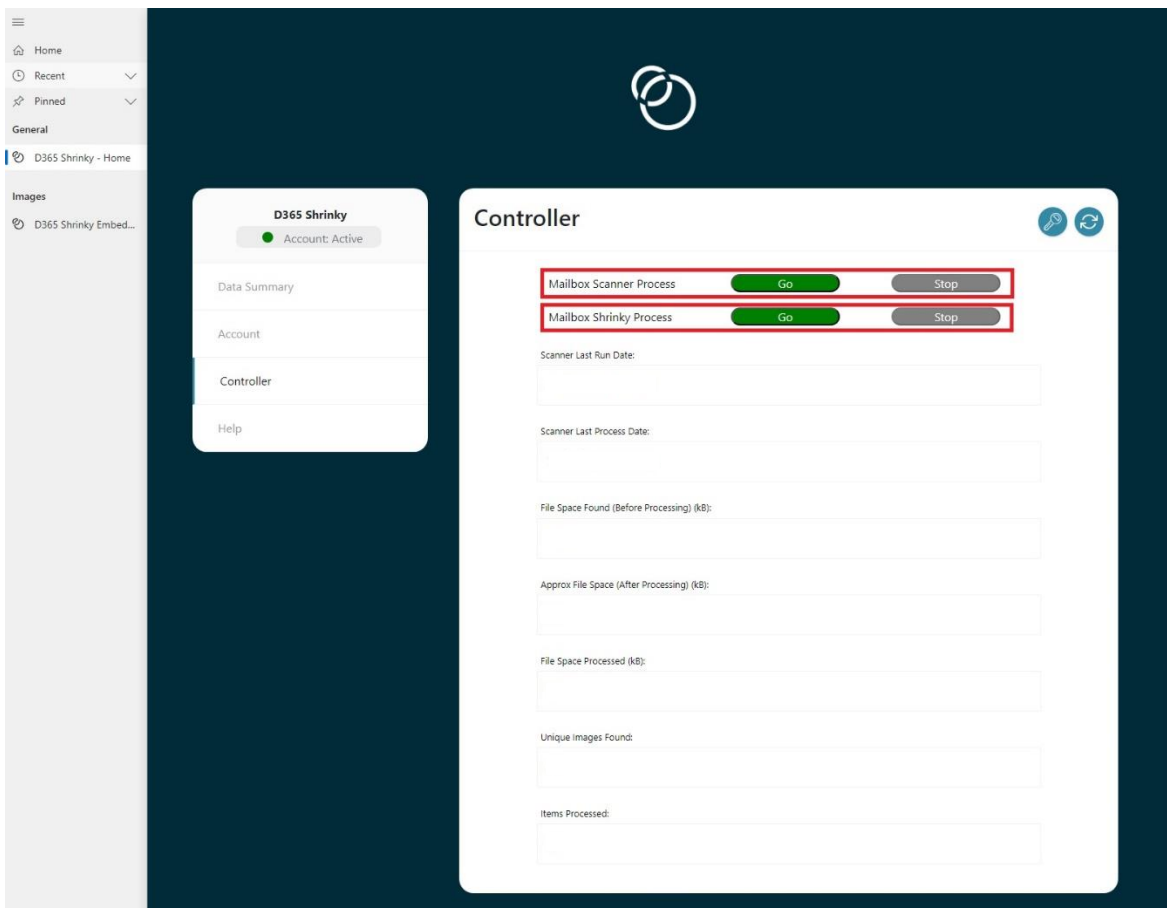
Home
Recent
Pinned
General
D365 Shrinky - Home
Images
D365 Shrinky Embed...

D365 Shrinky
Account: Active
Data Summary
Account
Controller
Help

Controller

Mailbox Scanner Process Go Stop
Mailbox Shrinky Process Go Stop

Scanner Last Run Date:

Scanner Last Process Date:

File Space Found (Before Processing) (kB):

Approx File Space (After Processing) (kB):

File Space Processed (kB):

Unique Images Found:

Items Processed: